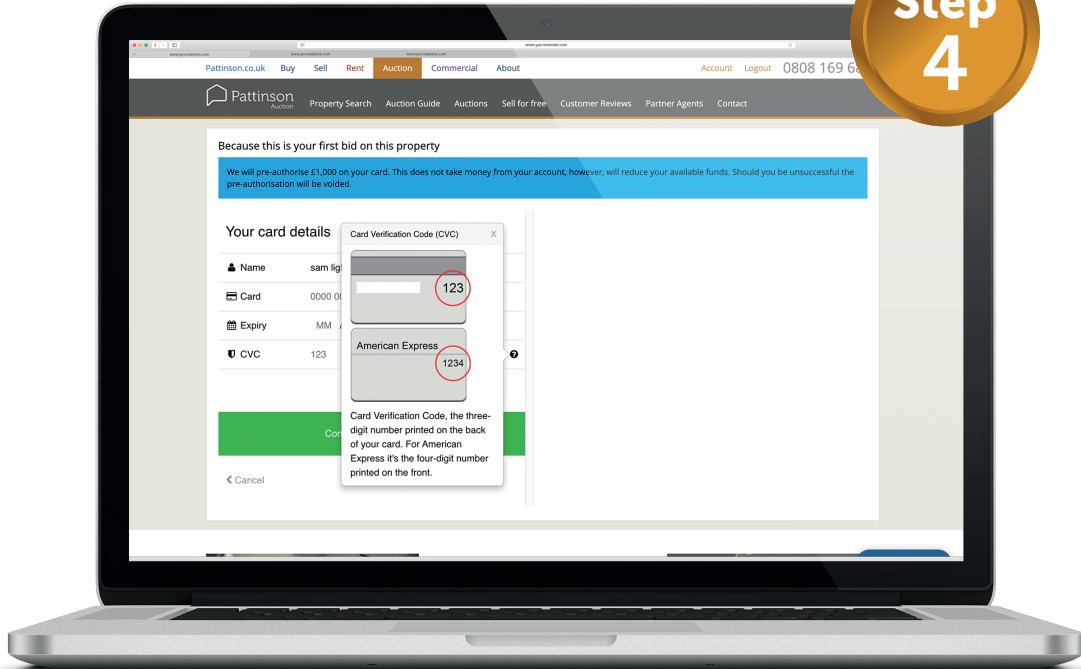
Step
4

www.yourwebsite.com

Pattinson.co.uk Buy Sell Rent Auction Commercial About

Account Logout 0808 169 6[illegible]

Pattinson Auction

Property Search Auction Guide Auctions Sell for free Customer Reviews Partner Agents Contact

Because this is your first bid on this property

We will pre-authorise £1,000 on your card. This does not take money from your account, however, will reduce your available funds. Should you be unsuccessful the pre-authorisation will be voided.

Your card details

Name sam lig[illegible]

Card 0000 0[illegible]

Expiry MM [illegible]

CVC 123

Co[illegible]

Cancel

Card Verification Code (CVC) x

123

American Express

1234

Card Verification Code, the three-digit number printed on the back of your card. For American Express it's the four-digit number printed on the front.